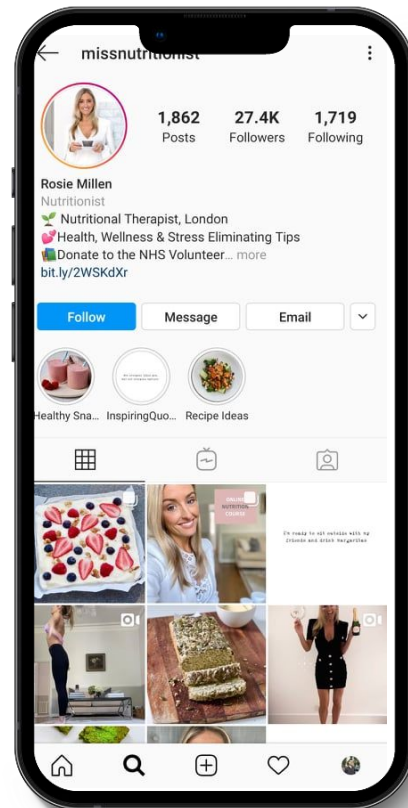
missnutritionist

1,862 Posts
27.4K Followers
1,719 Following

Rosie Millen
Nutritionist
🌱 Nutritional Therapist, London
💕Health, Wellness & Stress Eliminating Tips
📚Donate to the NHS Volunteer... more
bit.ly/2WSKdXr

Follow
Message
Email

Healthy Sna...
InspiringQuo...
Recipe Ideas

ONLINE NUTRITION COURSE

I'm ready to sit outside with my friends and drink margaritas